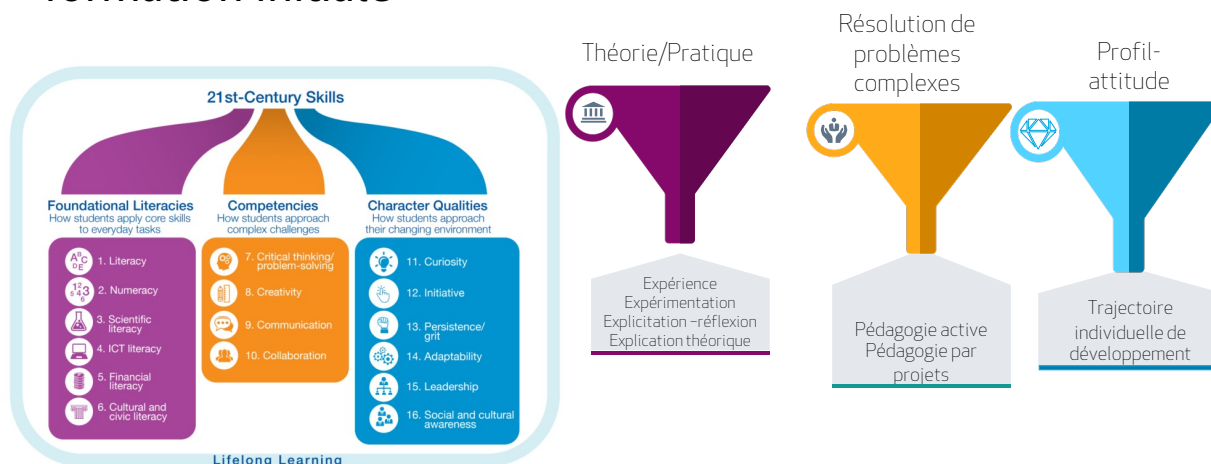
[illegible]

21st-Century Skills

Foundational Literacies
How students apply core skills to everyday tasks

1. Literacy
2. Numeracy
3. Scientific literacy
4. ICT literacy
5. Financial literacy
6. Cultural and civic literacy

Competencies
How students approach complex challenges

7. Critical thinking/ problem-solving
8. Creativity
9. Communication
10. Collaboration

Character Qualities
How students approach their changing environment

11. Curiosity
12. Initiative
13. Persistence/ grit
14. Adaptability
15. Leadership
16. Social and cultural awareness

Lifelong Learning

Théorie/Pratique

Expérience
Expérimentation
Explicitation –réflexion
Explication théorique

Résolution de problèmes complexes

Pédagogie active
Pédagogie par projets

Profil-attitude

Trajectoire individuelle de développement